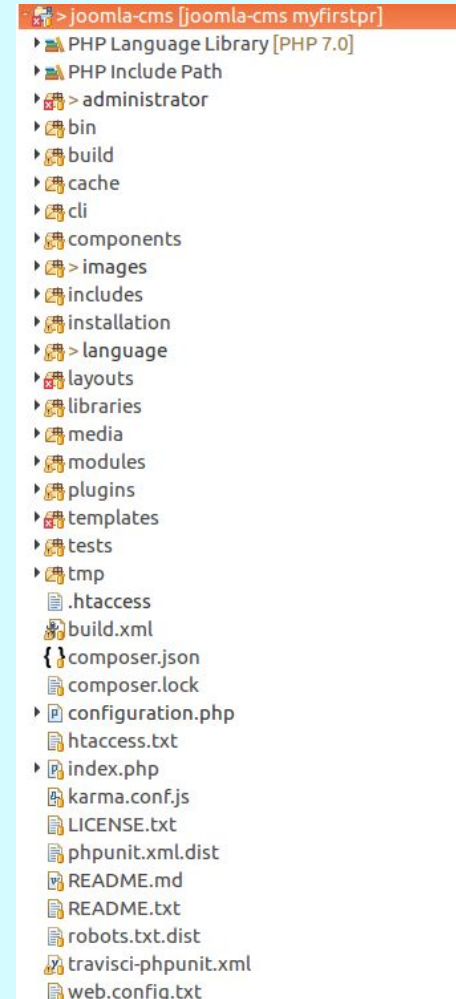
> joomla-cms [joomla-cms myfirstpr]
PHP Language Library [PHP 7.0]
PHP Include Path
> administrator
bin
build
cache
cli
components
> images
includes
installation
> language
layouts
libraries
media
modules
plugins
templates
tests
tmp
.htaccess
build.xml
composer.json
composer.lock
configuration.php
htaccess.txt
index.php
karma.conf.js
LICENSE.txt
phpunit.xml.dist
README.md
README.txt
robots.txt.dist
travisci-phpunit.xml
web.config.txt